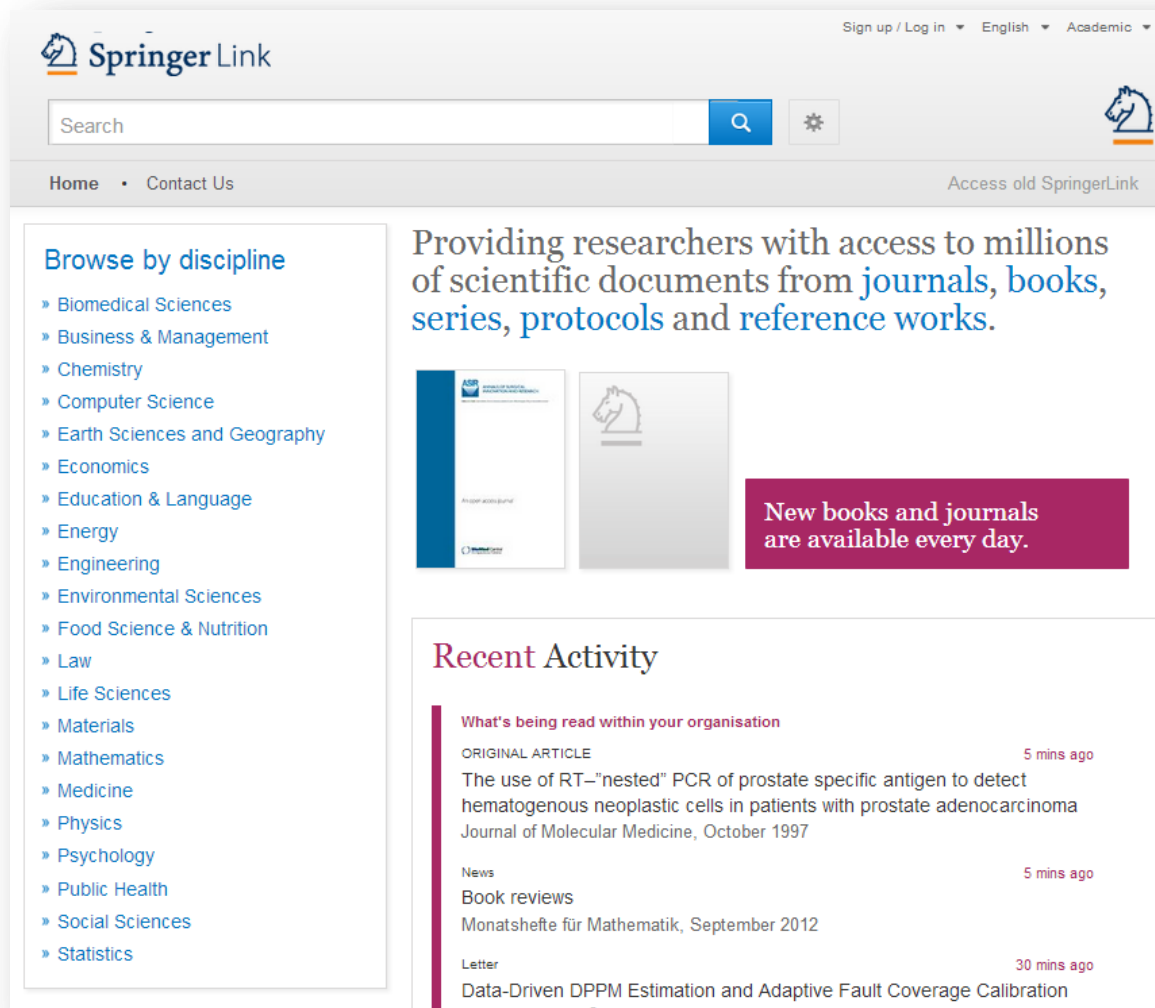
Springer Link

Sign up / Log in ▾ English ▾ Academic ▾

Search

Home • Contact Us

Access old SpringerLink

Browse by discipline

» Biomedical Sciences
» Business & Management
» Chemistry
» Computer Science
» Earth Sciences and Geography
» Economics
» Education & Language
» Energy
» Engineering
» Environmental Sciences
» Food Science & Nutrition
» Law
» Life Sciences
» Materials
» Mathematics
» Medicine
» Physics
» Psychology
» Public Health
» Social Sciences
» Statistics

Providing researchers with access to millions of scientific documents from journals, books, series, protocols and reference works.

New books and journals are available every day.

Recent Activity

What's being read within your organisation

ORIGINAL ARTICLE
5 mins ago
The use of RT–"nested" PCR of prostate specific antigen to detect hematogenous neoplastic cells in patients with prostate adenocarcinoma
Journal of Molecular Medicine, October 1997

News
5 mins ago
Book reviews
Monatshefte für Mathematik, September 2012

Letter
30 mins ago
Data-Driven DPPM Estimation and Adaptive Fault Coverage Calibration